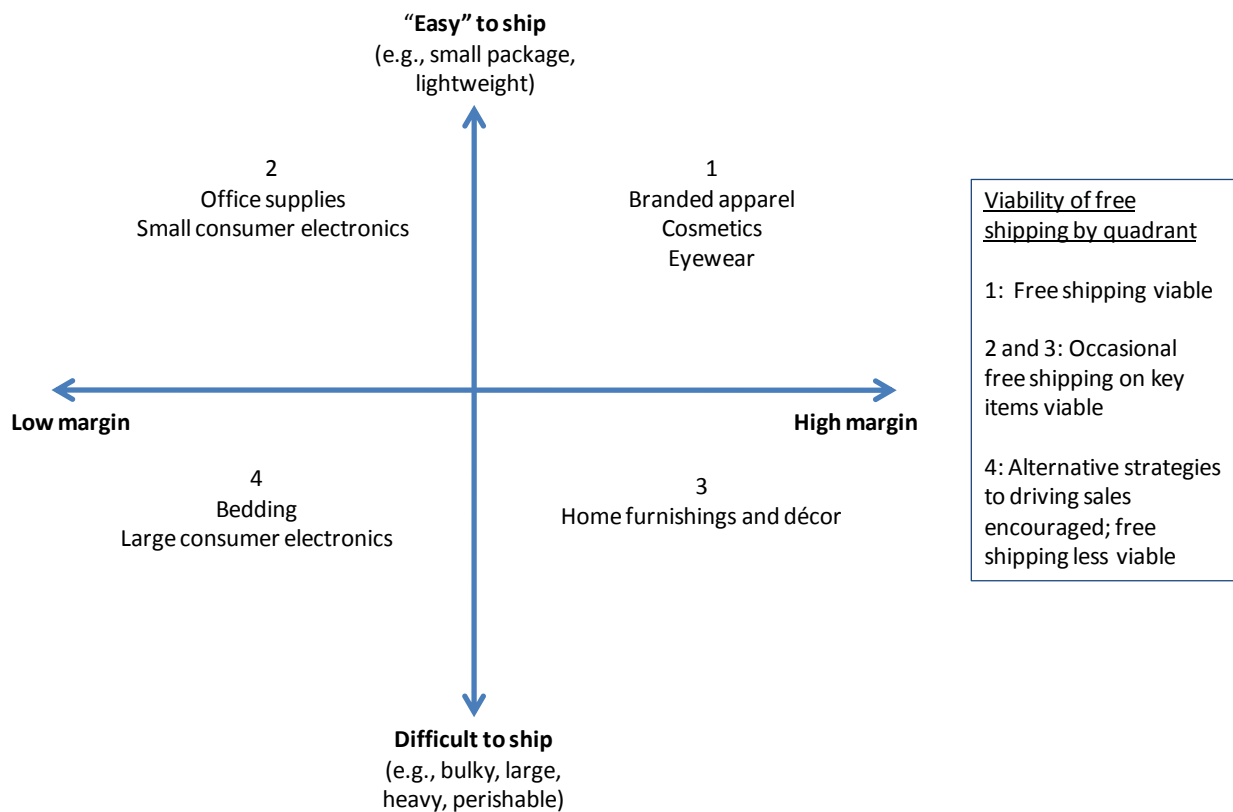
“Easy” to ship
(e.g., small package, lightweight)

2
Office supplies
Small consumer electronics

1
Branded apparel
Cosmetics
Eyewear

Viability of free shipping by quadrant

1: Free shipping viable

2 and 3: Occasional free shipping on key items viable

4: Alternative strategies to driving sales encouraged; free shipping less viable

Low margin

High margin

4
Bedding
Large consumer electronics

3
Home furnishings and décor

Difficult to ship
(e.g., bulky, large, heavy, perishable)